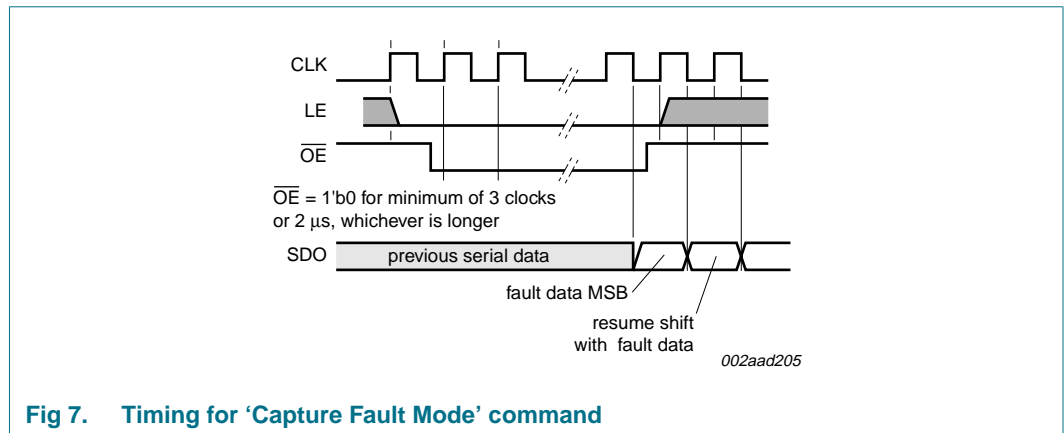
CLK

LE

$\overline{OE}$

$\overline{OE}$ = 1'b0 for minimum of 3 clocks or 2 μs, whichever is longer

SDO

previous serial data

fault data MSB

resume shift with fault data

002aad205

Fig 7. Timing for ‘Capture Fault Mode’ command